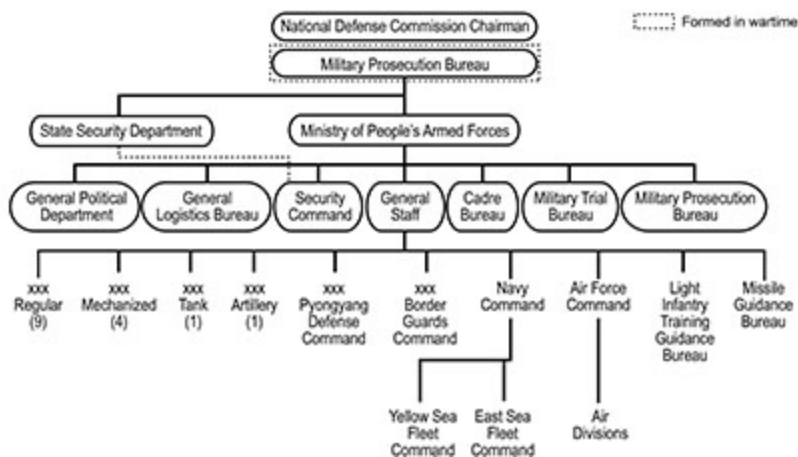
Formed in wartime

National Defense Commission Chairman

Military Prosecution Bureau

State Security Department

Ministry of People's Armed Forces

General Political Department

General Logistics Bureau

Security Command

General Staff

Cadre Bureau

Military Trial Bureau

Military Prosecution Bureau

xxx Regular (9)

xxx Mechanized (4)

xxx Tank (1)

xxx Artillery (1)

xxx Pyongyang Defense Command

xxx Border Guards Command

Navy Command

Air Force Command

Light Infantry Training Guidance Bureau

Missile Guidance Bureau

Yellow Sea Fleet Command

East Sea Fleet Command

Air Divisions